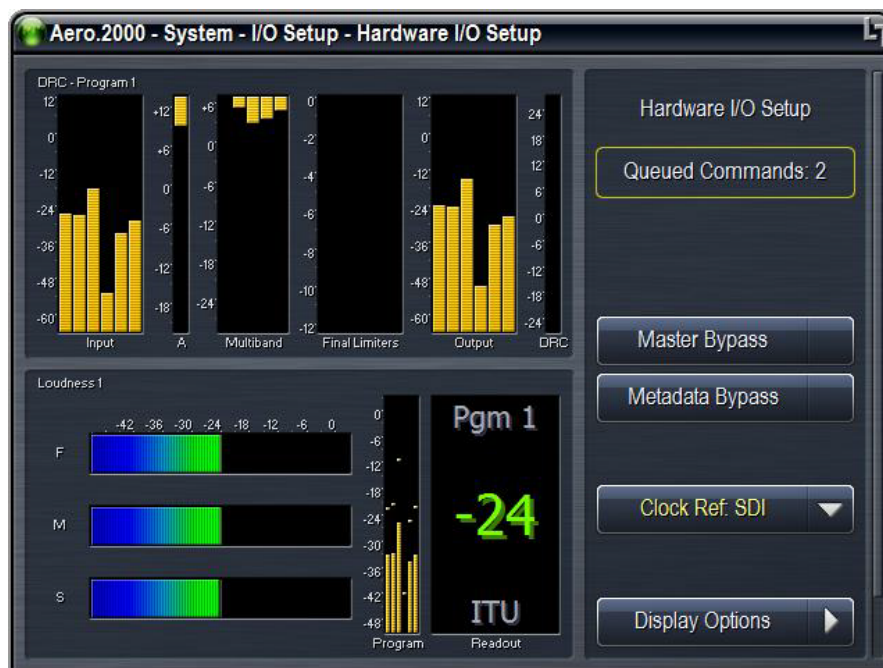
Aero.2000 - System - I/O Setup - Hardware I/O Setup

DRC - Program 1

12
0
-12
-24
-36
-48
-60
Input

+12
+6
0
-6
-12
-18
A

+6
0
-6
-12
-18
-24
Multiband

0
-2
-4
-6
-8
-10
-12
Final Limiters

12
0
-12
-24
-36
-48
-60
Output

24
18
12
6
0
-6
-12
-18
-24
DRC

Hardware I/O Setup

Queued Commands: 2

Master Bypass

Metadata Bypass

Loudness 1

-42 -36 -30 -24 -18 -12 -6 0

F

M

S

0
-6
-12
-18
-24
-30
-36
-42
-48
Program

Pgm 1

-24

ITU

Readout

Clock Ref: SDI

Display Options